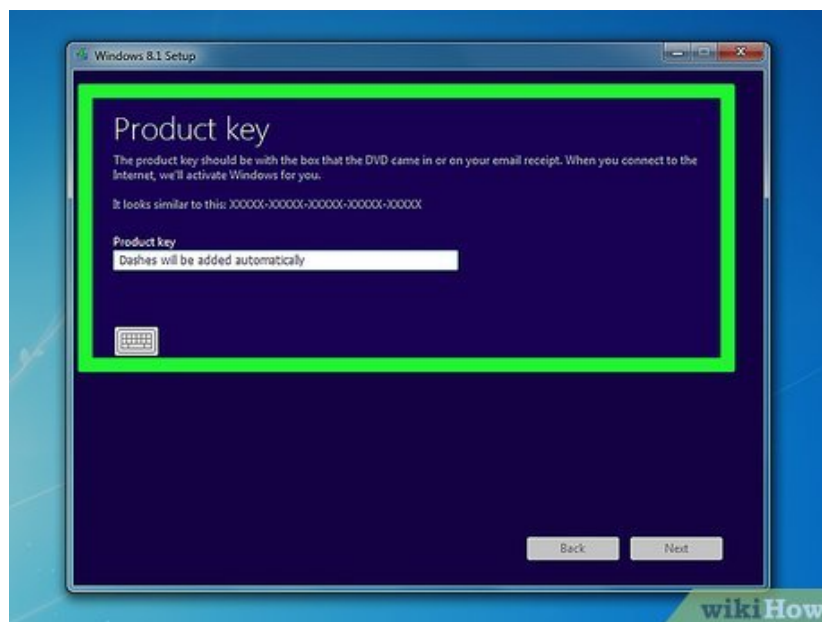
Windows 8.1 Setup

Product key

The product key should be with the box that the DVD came in or on your email receipt. When you connect to the Internet, we'll activate Windows for you.

It looks similar to this: XXXXX-XXXXX-XXXXX-XXXXX-XXXXX

Product key

Dashes will be added automatically

Back

Next

wikiHow